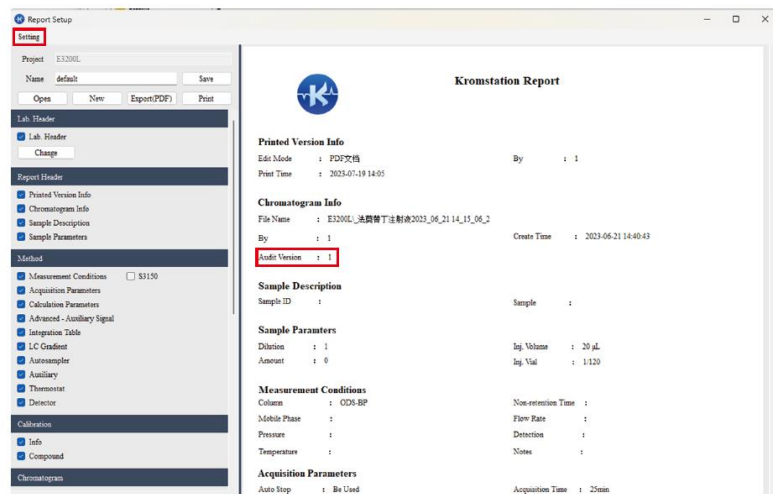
Report Setup

Setting

Project E3200L

Name default

Save

Open New Export(PDF) Print

Lab. Header

Lab. Header

Change

Report Header

Printed Version Info

Chromatogram Info

Sample Description

Sample Parameters

Method

Measurement Conditions S3150

Acquisition Parameters

Calculation Parameters

Advanced - Auxiliary Signal

Integration Table

LC Gradient

Autosampler

Auxiliary

Thermostat

Detector

Calibration

Info

Compound

Chromatogram

Kromstation Report

Printed Version Info

Edit Mode : PDF文档

By : 1

Print Time : 2023-07-19 14:05

Chromatogram Info

File Name : E3200L\法莫替丁注射液2023_06_21 14_15_06_2

By : 1

Create Time : 2023-06-21 14:40:43

Audit Version : 1

Sample Description

Sample ID :

Sample :

Sample Paramters

Dilution : 1

Inj. Volume : 20 μL

Amount : 0

Inj. Vial : 1/120

Measurement Conditions

Column : ODS-BP

Non-retention Time :

Mobile Phase :

Flow Rate :

Pressure :

Detection :

Temperature :

Notes :

Acquisition Parameters

Auto Stop : Be Used

Acquisition Time : 25min